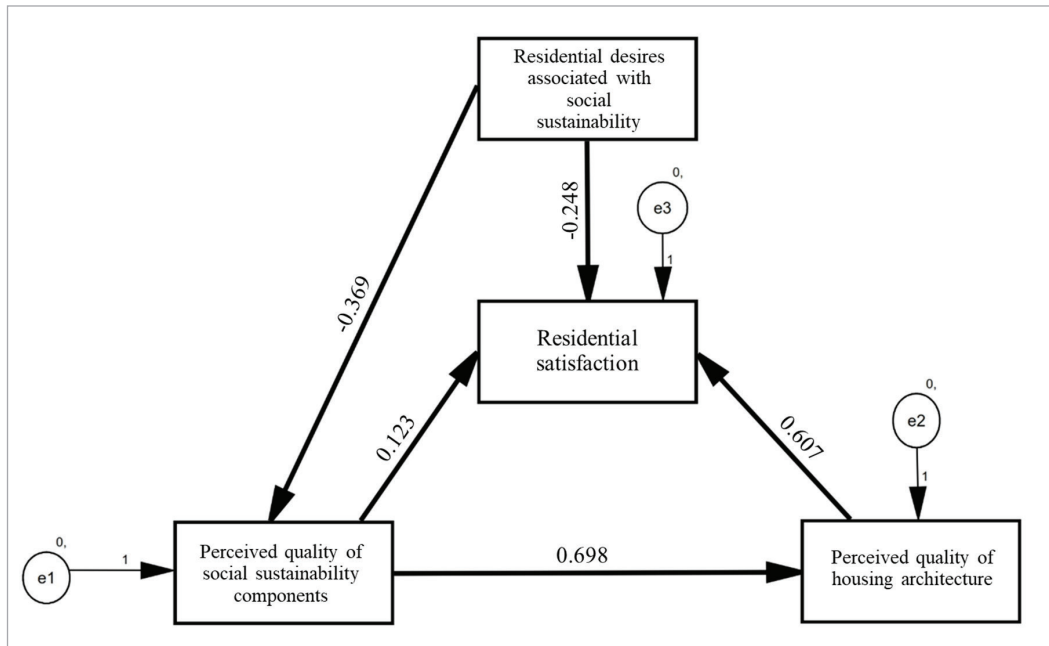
Residential desires associated with social sustainability

-0.248

0,

e3

1

-0.369

Residential satisfaction

0,

e2

0.123

0.607

1

0,

e1

1

Perceived quality of social sustainability components

0.698

Perceived quality of housing architecture